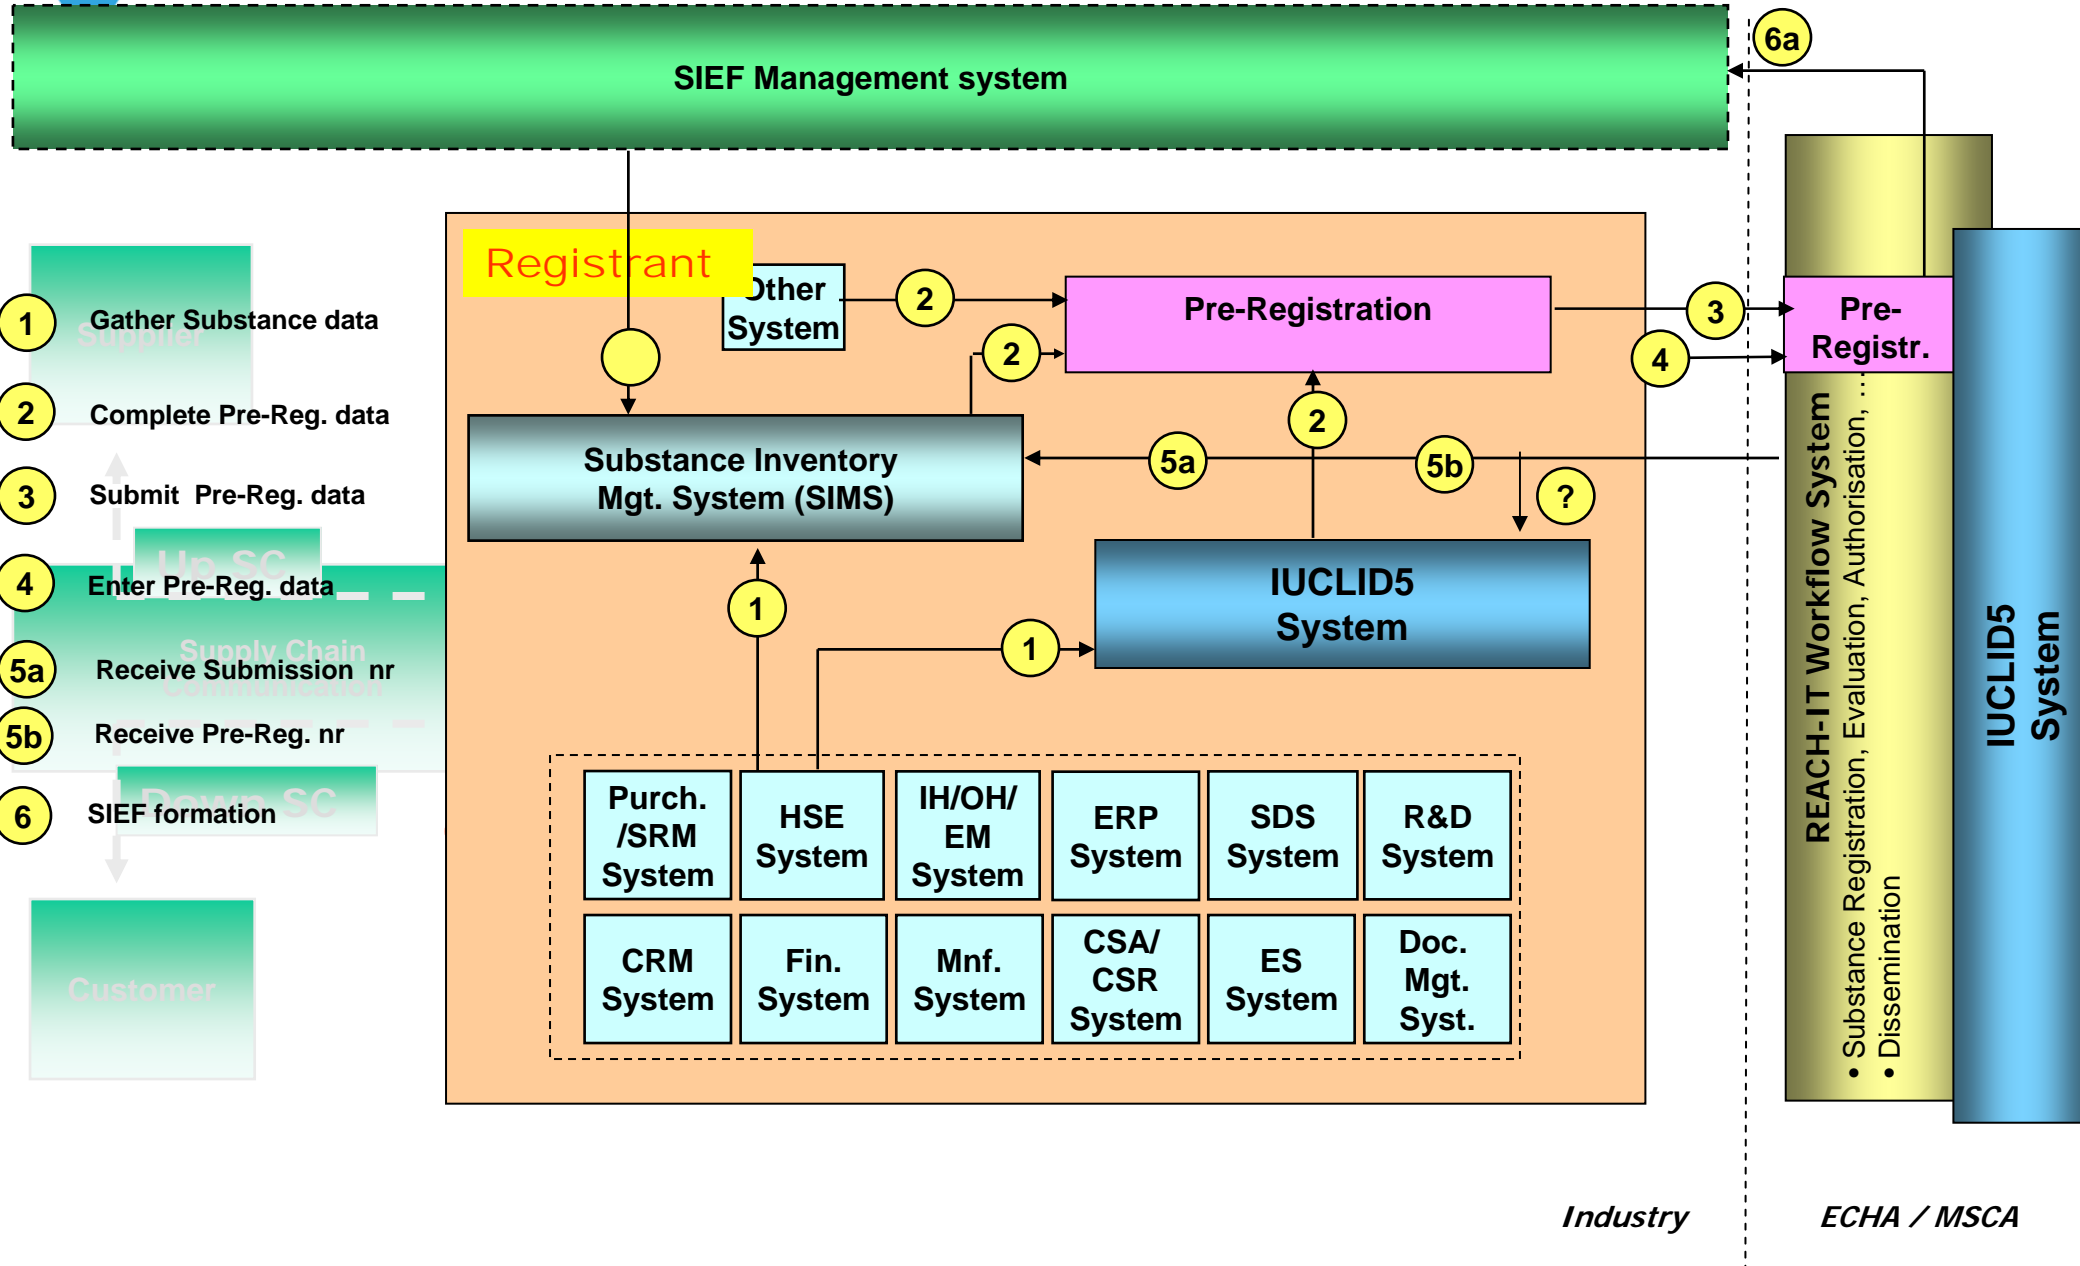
SIEF Management system

6a

Registrant

Other System

2

Pre-Registration

2

3

Pre-Registr.

4

Substance Inventory Mgt. System (SIMS)

5a

2

5b

?

IUCLID5 System

1

1

Purch. /SRM System

HSE System

IH/OH/ EM System

ERP System

SDS System

R&D System

CRM System

Fin. System

Mnf. System

CSA/ CSR System

ES System

Doc. Mgt. Syst.

REACH-IT Workflow System

• Substance Registration, Evaluation, Authorisation, …

• Dissemination

IUCLID5 System

1 Gather Substance data

Supplier

2 Complete Pre-Reg. data

3 Submit Pre-Reg. data

Up SC

4 Enter Pre-Reg. data

Supply Chain Communication

5a Receive Submission nr

5b Receive Pre-Reg. nr

6 SIEF formation

Down SC

Customer

Industry

ECHA / MSCA